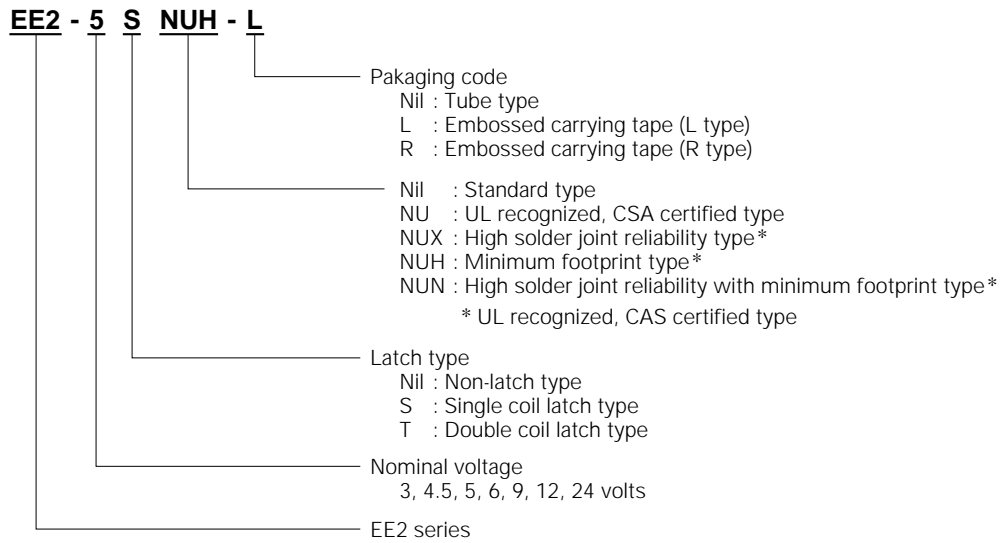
EE2 - 5 S NUH - L

Pakaging code
Nil : Tube type
L : Embossed carrying tape (L type)
R : Embossed carrying tape (R type)

Nil : Standard type
NU : UL recognized, CSA certified type
NUX : High solder joint reliability type*
NUH : Minimum footprint type*
NUN : High solder joint reliability with minimum footprint type*
* UL recognized, CAS certified type

Latch type
Nil : Non-latch type
S : Single coil latch type
T : Double coil latch type

Nominal voltage
3, 4.5, 5, 6, 9, 12, 24 volts

EE2 series